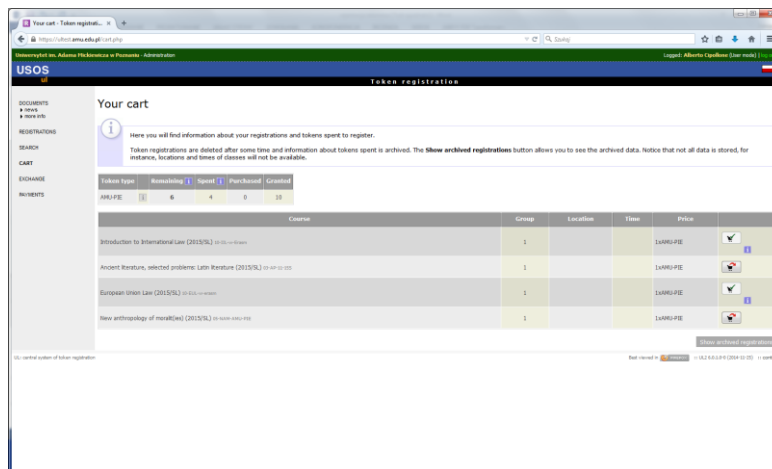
Your cart - Token registrati... ×

https://ulbest.amu.edu.pl/cart.php

Szukaj

Uniwersytet im. Adama Mickiewicza w Poznaniu - Administration

Logged: Alberto Cipollone (User mode) [log out]

USOS
ul

Token registration

DOCUMENTS
news
more info

REGISTRATIONS

SEARCH

CART

EXCHANGE

PAYMENTS

Your cart

Here you will find information about your registrations and tokens spent to register.

Token registrations are deleted after some time and information about tokens spent is archived. The **Show archived registrations** button allows you to see the archived data. Notice that not all data is stored, for instance, locations and times of classes will not be available.

| Token type | | Remaining | Spent | Purchased | Granted |
|---|---|---|---|---|---|
| AMU-PIE | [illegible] | 6 | 4 | 0 | 10 |

| Course | Group | Location | Time | Price | |
|---|---|---|---|---|---|
| Introduction to International Law (2015/SL) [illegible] | 1 | | | 1xAMU-PIE | |
| Ancient literature, selected problems: Latin literature (2015/SL) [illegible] | 1 | | | 1xAMU-PIE | |
| European Union Law (2015/SL) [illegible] | 1 | | | 1xAMU-PIE | |
| New anthropology of moralit(ies) (2015/SL) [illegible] | 1 | | | 1xAMU-PIE | |

Show archived registrations

UL: central system of token registration

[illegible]